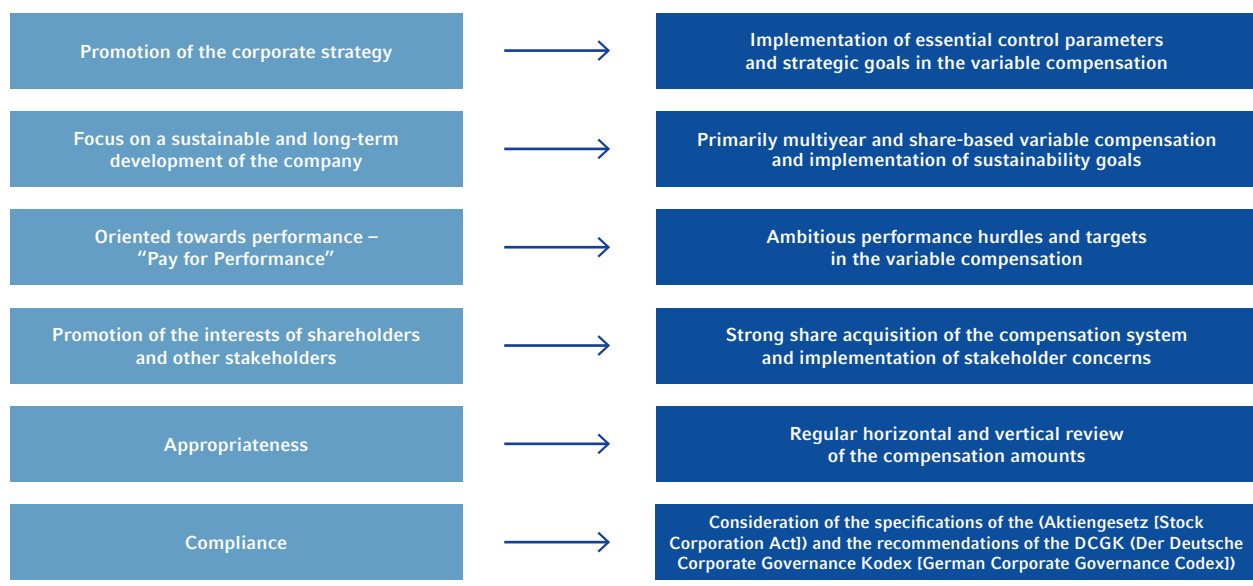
Promotion of the corporate strategy

Implementation of essential control parameters and strategic goals in the variable compensation

Focus on a sustainable and long-term development of the company

Primarily multiyear and share-based variable compensation and implementation of sustainability goals

Oriented towards performance – “Pay for Performance”

Ambitious performance hurdles and targets in the variable compensation

Promotion of the interests of shareholders and other stakeholders

Strong share acquisition of the compensation system and implementation of stakeholder concerns

Appropriateness

Regular horizontal and vertical review of the compensation amounts

Compliance

Consideration of the specifications of the (Aktiengesetz [Stock Corporation Act]) and the recommendations of the DCGK (Der Deutsche Corporate Governance Kodex [German Corporate Governance Codex])